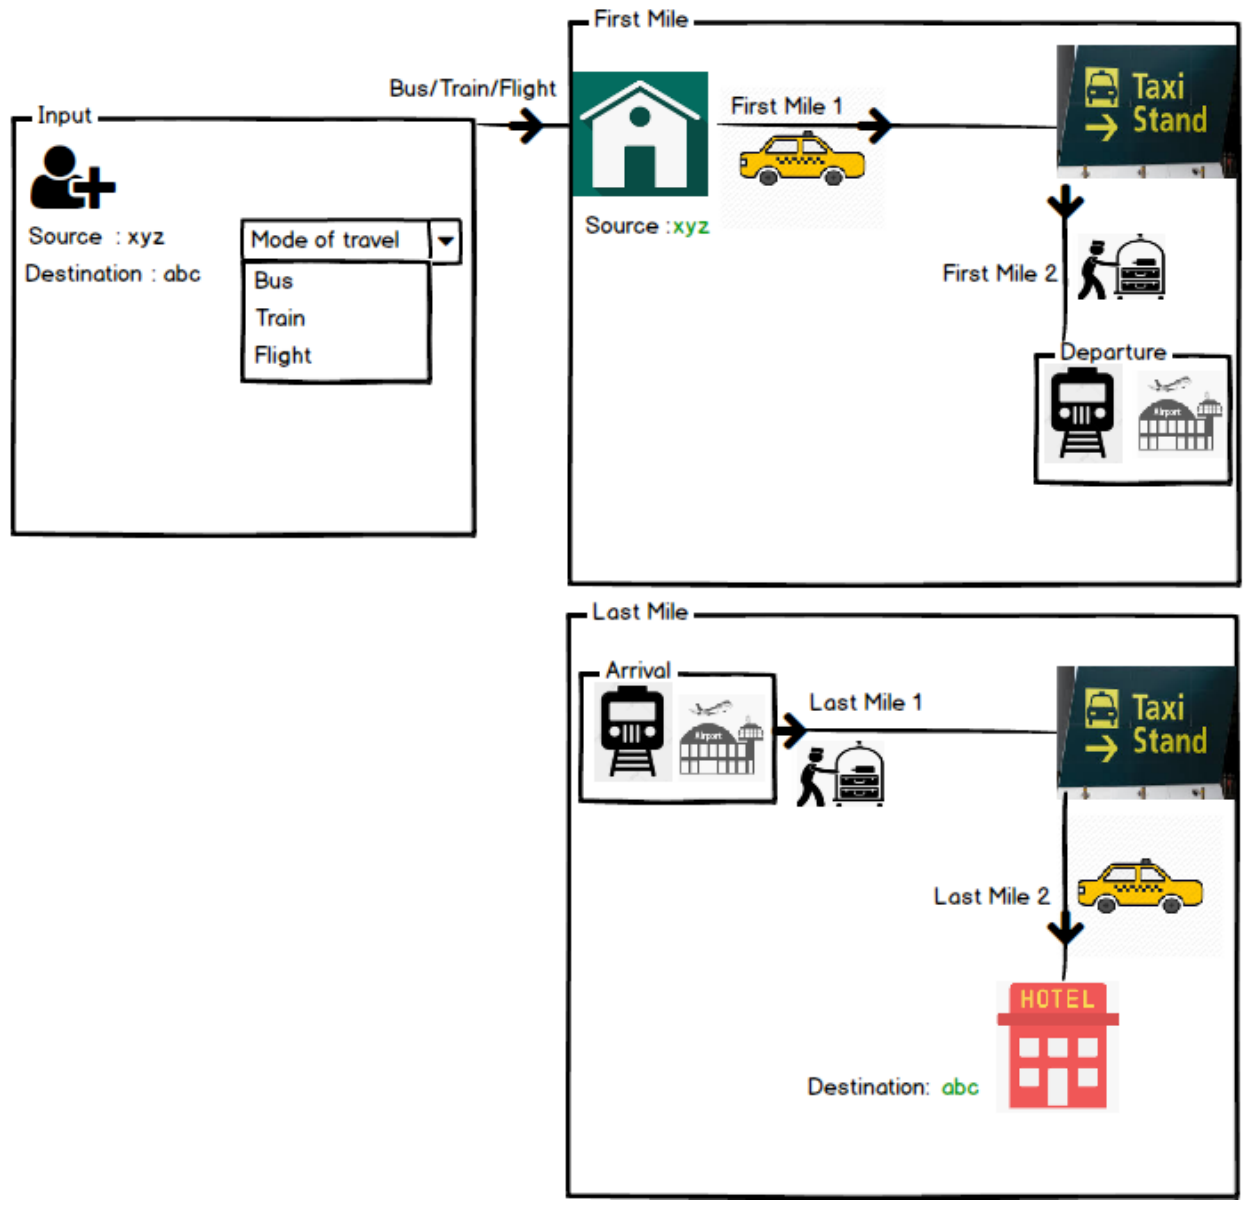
Input

Source : xyz

Destination : abc

Mode of travel

Bus

Train

Flight

Bus/Train/Flight

First Mile

First Mile 1

Source :xyz

Taxi Stand

First Mile 2

Departure

Airport

Last Mile

Arrival

Airport

Last Mile 1

Taxi Stand

Last Mile 2

HOTEL

Destination: abc